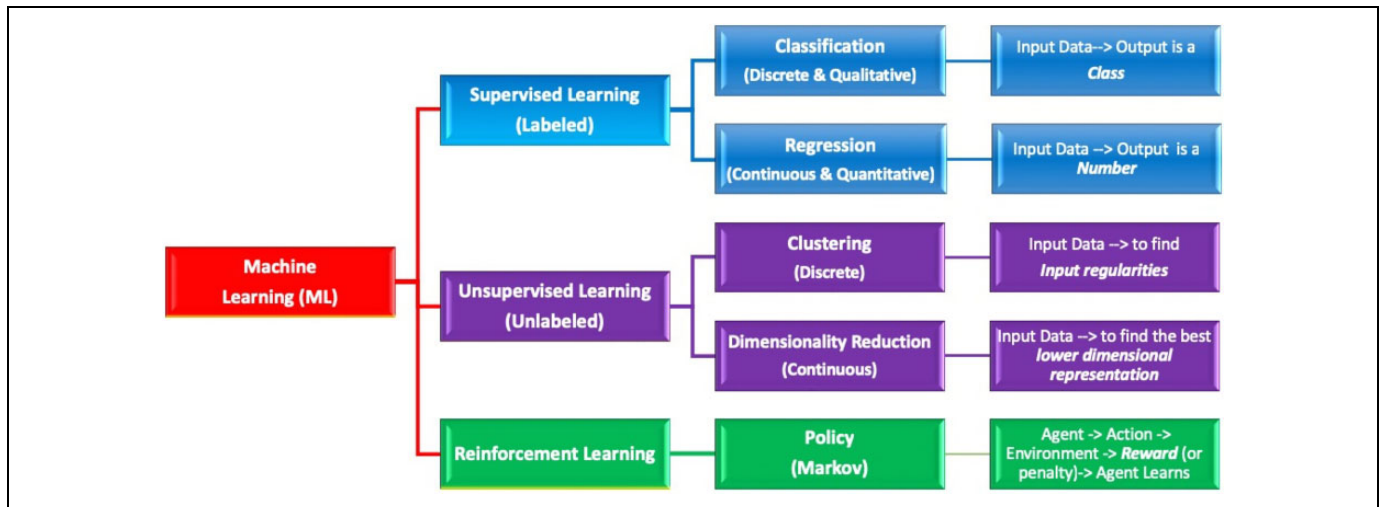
Machine Learning (ML)

Supervised Learning (Labeled)

Classification (Discrete & Qualitative)

Input Data--> Output is a *Class*

Regression (Continuous & Quantitative)

Input Data --> Output is a *Number*

Unsupervised Learning (Unlabeled)

Clustering (Discrete)

Input Data --> to find *Input regularities*

Dimensionality Reduction (Continuous)

Input Data --> to find the best *lower dimensional representation*

Reinforcement Learning

Policy (Markov)

Agent -> Action -> Environment -> *Reward* (or penalty)-> Agent Learns